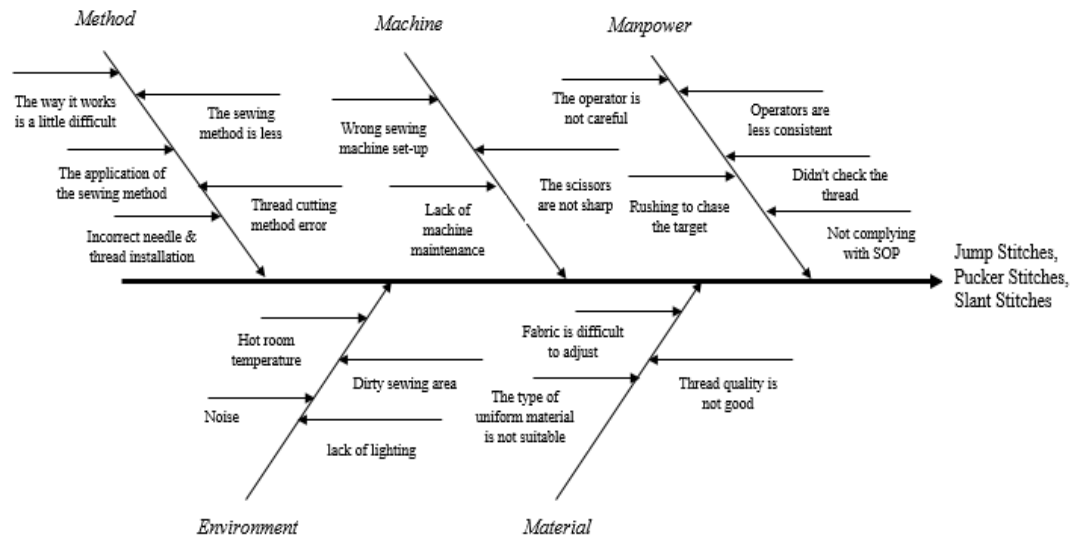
Method

The way it works is a little difficult

The sewing method is less

The application of the sewing method

Thread cutting method error

Incorrect needle & thread installation

Machine

Wrong sewing machine set-up

Lack of machine maintenance

The scissors are not sharp

Manpower

The operator is not careful

Operators are less consistent

Didn't check the thread

Rushing to chase the target

Not complying with SOP

Jump Stitches, Pucker Stitches, Slant Stitches

Hot room temperature

Dirty sewing area

Noise

lack of lighting

Environment

Fabric is difficult to adjust

Thread quality is not good

The type of uniform material is not suitable

Material